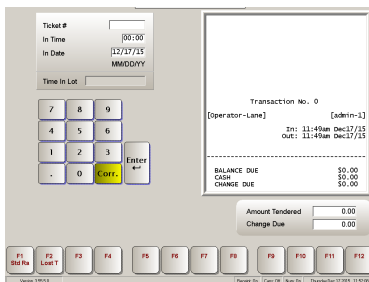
Ticket #
In Time 00:00
In Date 12/17/15
MM/DD/YY
Time In Lot

7 8 9
4 5 6
1 2 3
. 0 Corr.
Enter

Transaction No. 0
[Operator-Lane] [admin-1]
In: 11:49am Dec17/15
Out: 11:49am Dec17/15

BALANCE DUE $0.00
CASH $0.00
CHANGE DUE $0.00

Amount Tendered 0.00
Change Due 0.00

F1 Std Rx
F2 Lost T
F3
F4
F5
F6
F7
F8
F9
F10
F11
F12

Version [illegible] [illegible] Thursday Dec 17 2015 11:50 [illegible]